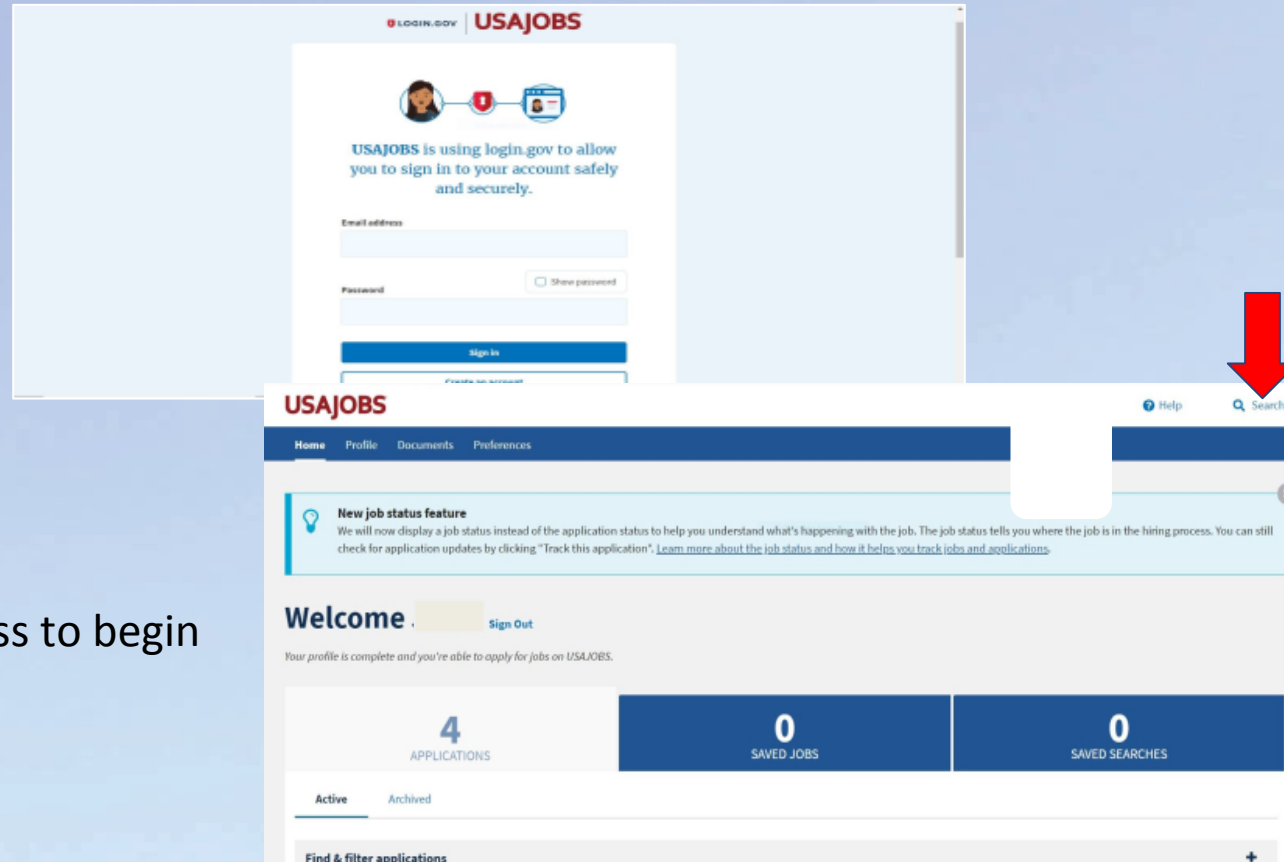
LOGIN.GOV | USAJOBS

USAJOBS is using login.gov to allow you to sign in to your account safely and securely.

Email address

Show password

Password

Sign in

Create an account

ss to begin

USAJOBS

Help

Search

Home Profile Documents Preferences

New job status feature
We will now display a job status instead of the application status to help you understand what's happening with the job. The job status tells you where the job is in the hiring process. You can still check for application updates by clicking "Track this application". Learn more about the job status and how it helps you track jobs and applications.

Welcome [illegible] Sign Out

Your profile is complete and you're able to apply for jobs on USAJOBS.

4
APPLICATIONS

0
SAVED JOBS

0
SAVED SEARCHES

Active Archived

Find & filter applications